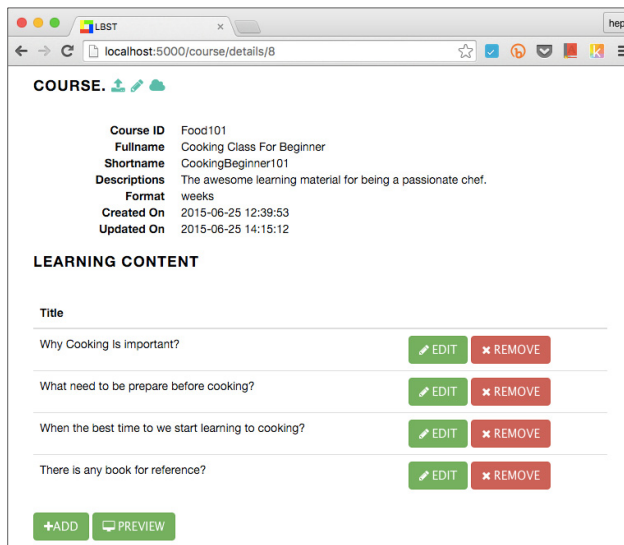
LBST

hep

localhost:5000/course/details/8

COURSE.

Course ID Food101
Fullname Cooking Class For Beginner
Shortname CookingBeginner101
Descriptions The awesome learning material for being a passionate chef.
Format weeks
Created On 2015-06-25 12:39:53
Updated On 2015-06-25 14:15:12

LEARNING CONTENT

| Title | | |
|---|---|---|
| Why Cooking Is important? | EDIT | REMOVE |
| What need to be prepare before cooking? | EDIT | REMOVE |
| When the best time to we start learning to cooking? | EDIT | REMOVE |
| There is any book for reference? | EDIT | REMOVE |

+ADD PREVIEW